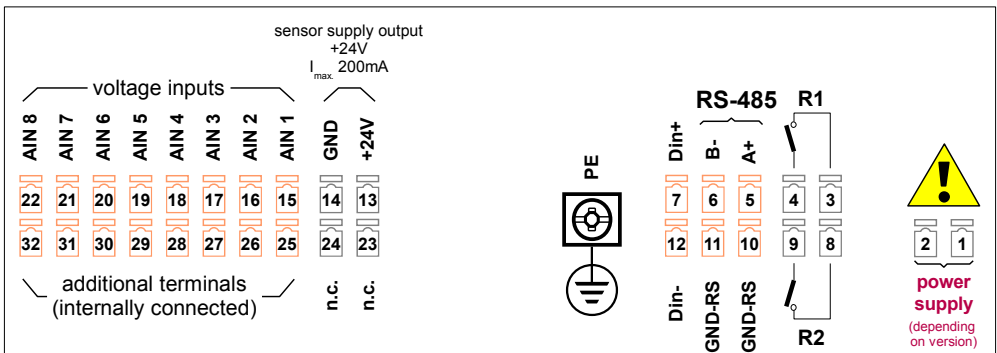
sensor supply output
+24V
$I_{max.}$ 200mA

voltage inputs

AIN 8 AIN 7 AIN 6 AIN 5 AIN 4 AIN 3 AIN 2 AIN 1 GND +24V

22 21 20 19 18 17 16 15 14 13

32 31 30 29 28 27 26 25 24 23

additional terminals
(internally connected)

n.c. n.c.

PE

RS-485

R1

Din+ B- A+

7 6 5 4 3

12 11 10 9 8

Din- GND-RS GND-RS

R2

2 1

power
supply
(depending
on version)